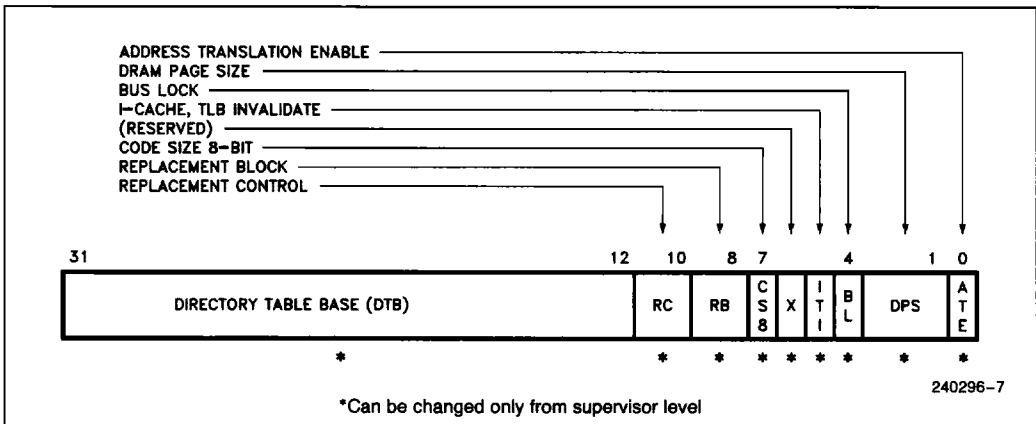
ADDRESS TRANSLATION ENABLE
DRAM PAGE SIZE
BUS LOCK
I-CACHE, TLB INVALIDATE
(RESERVED)
CODE SIZE 8-BIT
REPLACEMENT BLOCK
REPLACEMENT CONTROL

31 12 10 8 7 4 1 0

| DIRECTORY TABLE BASE (DTB) | RC | RB | CS8 | X | ITI | BL | DPS | ATE |
|---|---|---|---|---|---|---|---|---|
| * | * | * | * | * | * | * | * | * |

240296-7

*Can be changed only from supervisor level